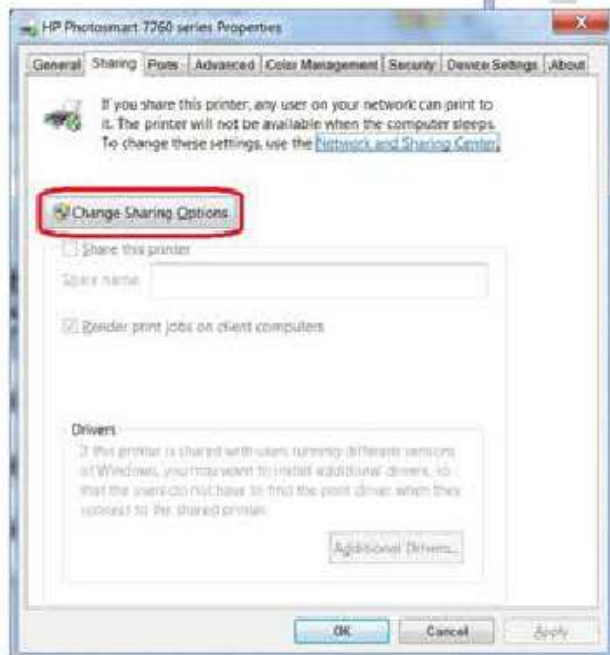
HP Photosmart 7760 series Properties

General Sharing Ports Advanced Color Management Security Device Settings About

If you share this printer, any user on your network can print to it. The printer will not be available when the computer sleeps. To change these settings, use the Network and Sharing Center.

Change Sharing Options

Share this printer

Share name:

Render print jobs on client computers

Drivers

If this printer is shared with users running different versions of Windows, you may want to install additional drivers, so that the users do not have to find the print driver when they connect to the shared printer.

Additional Drivers...

OK Cancel Apply